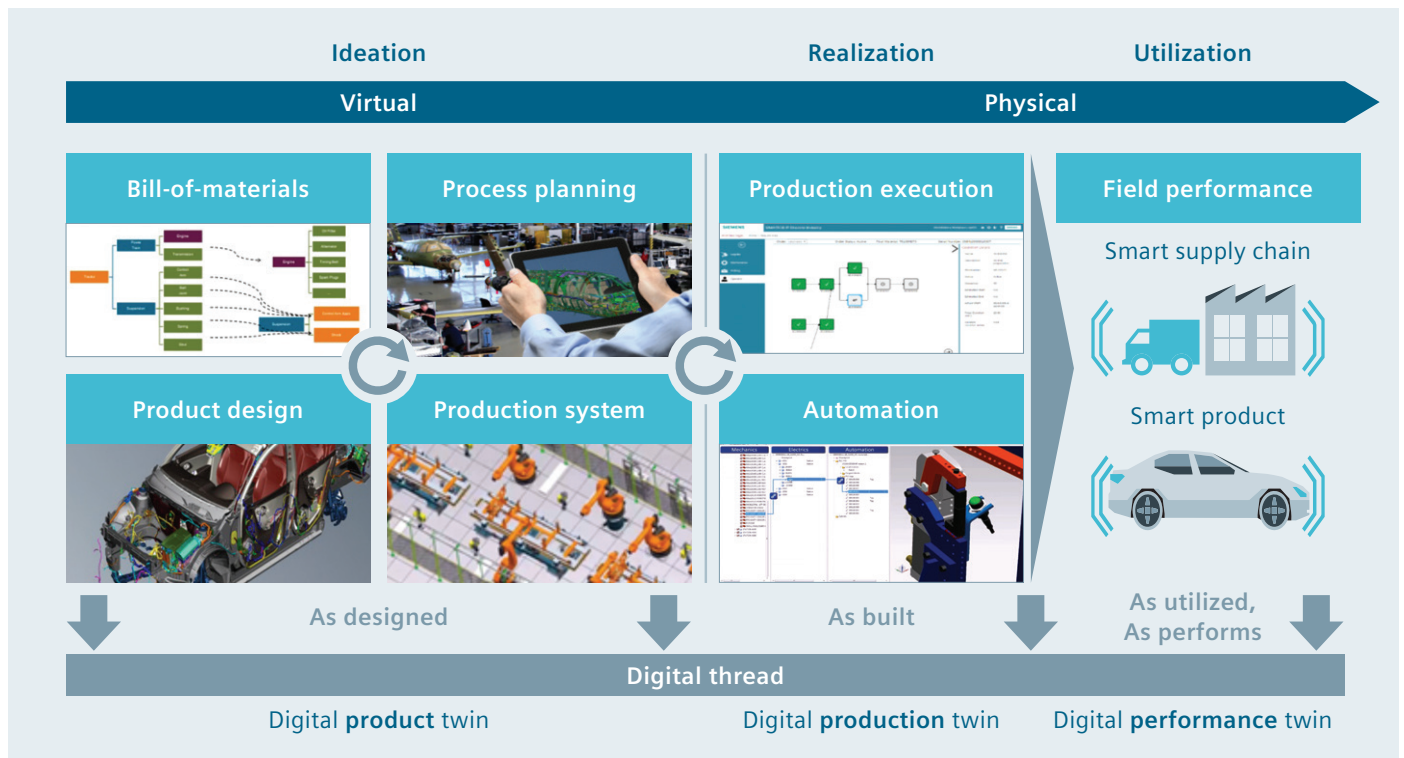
Ideation

Realization

Utilization

Virtual

Physical

Bill-of-materials

Process planning

Production execution

Field performance

Smart supply chain

Product design

Production system

Automation

Smart product

As designed

As built

As utilized, As performs

Digital thread

Digital **product** twin

Digital **production** twin

Digital **performance** twin